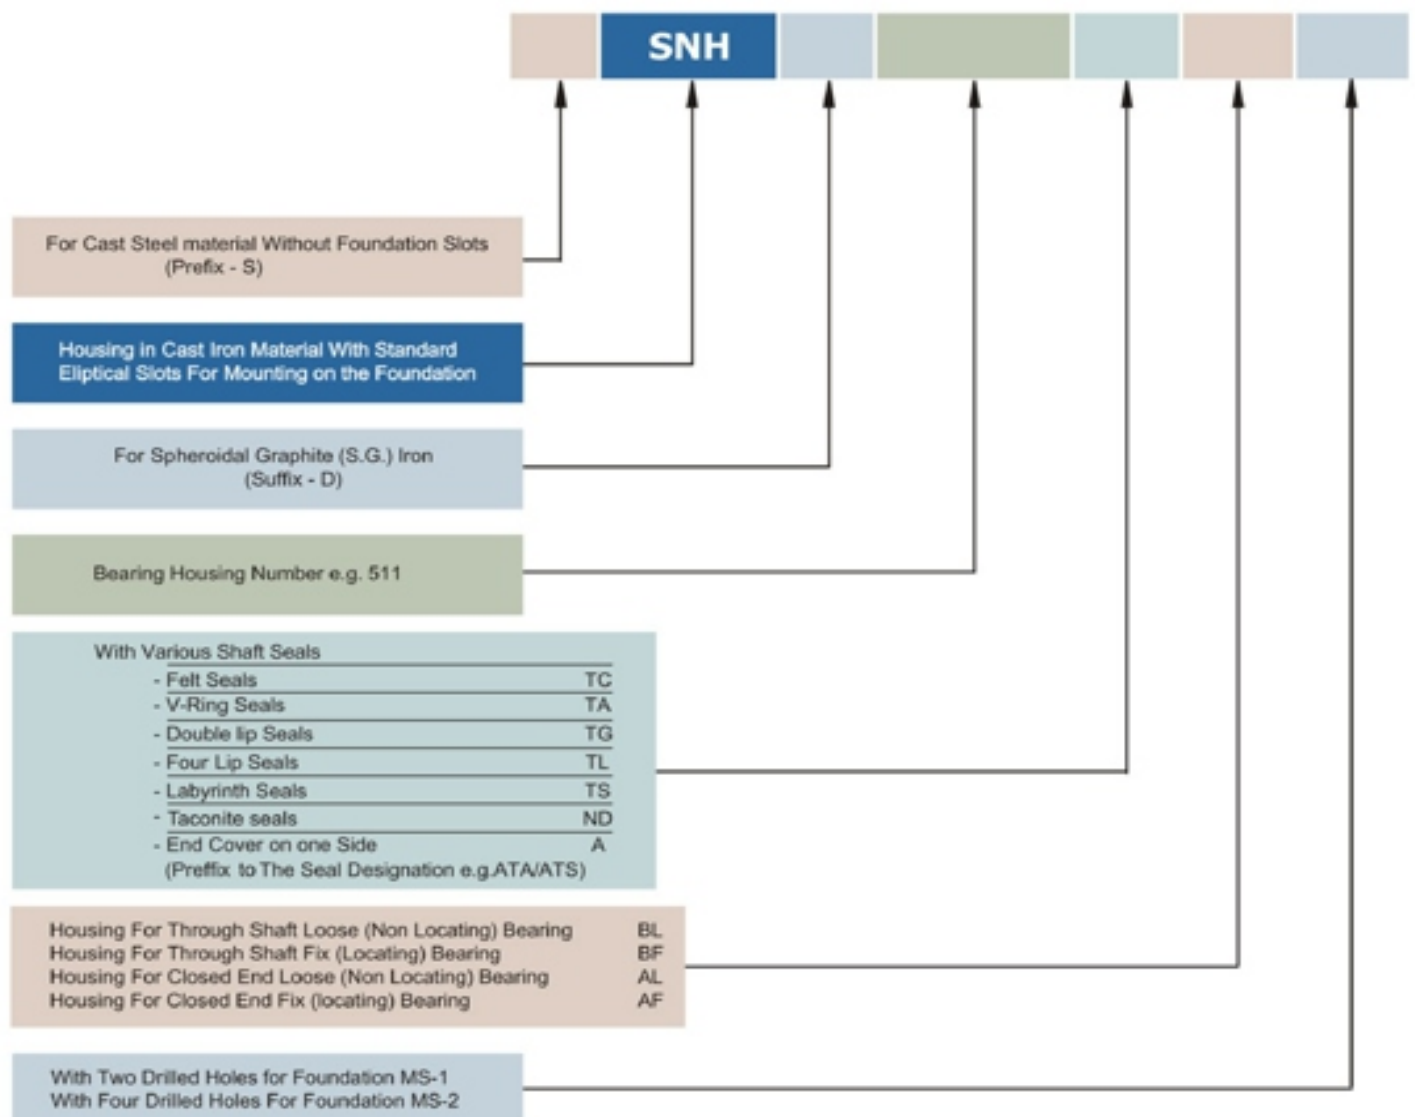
SNH

For Cast Steel material Without Foundation Slots
(Prefix - S)

Housing in Cast Iron Material With Standard Eliptical Slots For Mounting on the Foundation

For Spheroidal Graphite (S.G.) Iron
(Suffix - D)

Bearing Housing Number e.g. 511

With Various Shaft Seals

| | |
|---|---|
| - Felt Seals | TC |
| - V-Ring Seals | TA |
| - Double lip Seals | TG |
| - Four Lip Seals | TL |
| - Labyrinth Seals | TS |
| - Taconite seals | ND |
| - End Cover on one Side | A |

(Preffix to The Seal Designation e.g.ATA/ATS)

| | |
|---|---|
| Housing For Through Shaft Loose (Non Locating) Bearing | BL |
| Housing For Through Shaft Fix (Locating) Bearing | BF |
| Housing For Closed End Loose (Non Locating) Bearing | AL |
| Housing For Closed End Fix (locating) Bearing | AF |

With Two Drilled Holes for Foundation MS-1
With Four Drilled Holes For Foundation MS-2